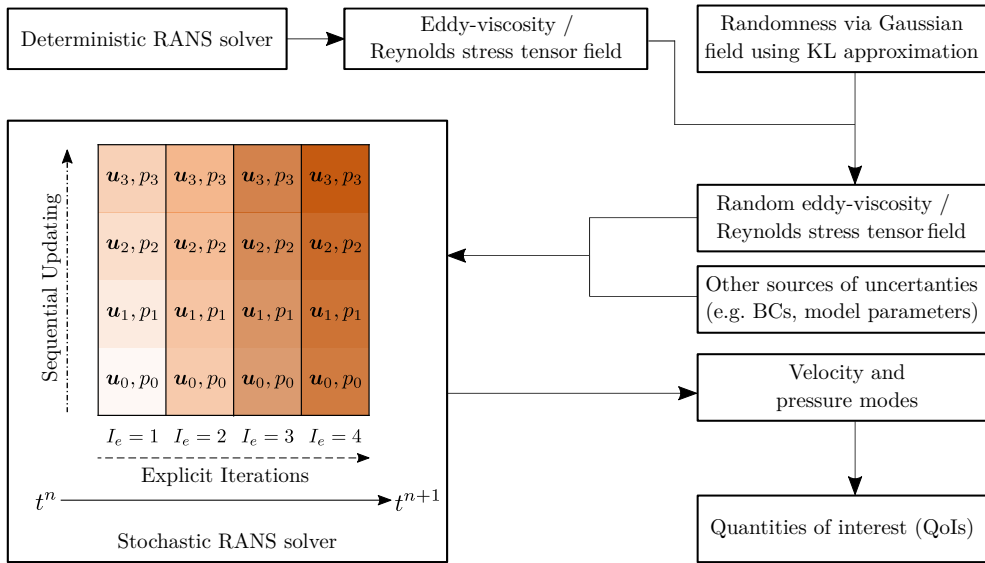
Deterministic RANS solver

Eddy-viscosity / Reynolds stress tensor field

Randomness via Gaussian field using KL approximation

Sequential Updating

| $\boldsymbol{u}_3, p_3$ | $\boldsymbol{u}_3, p_3$ | $\boldsymbol{u}_3, p_3$ | $\boldsymbol{u}_3, p_3$ |
|---|---|---|---|
| $\boldsymbol{u}_2, p_2$ | $\boldsymbol{u}_2, p_2$ | $\boldsymbol{u}_2, p_2$ | $\boldsymbol{u}_2, p_2$ |
| $\boldsymbol{u}_1, p_1$ | $\boldsymbol{u}_1, p_1$ | $\boldsymbol{u}_1, p_1$ | $\boldsymbol{u}_1, p_1$ |
| $\boldsymbol{u}_0, p_0$ | $\boldsymbol{u}_0, p_0$ | $\boldsymbol{u}_0, p_0$ | $\boldsymbol{u}_0, p_0$ |

$I_e = 1$ $I_e = 2$ $I_e = 3$ $I_e = 4$

Explicit Iterations

$t^n$ $t^{n+1}$

Stochastic RANS solver

Random eddy-viscosity / Reynolds stress tensor field

Other sources of uncertanties (e.g. BCs, model parameters)

Velocity and pressure modes

Quantities of interest (QoIs)